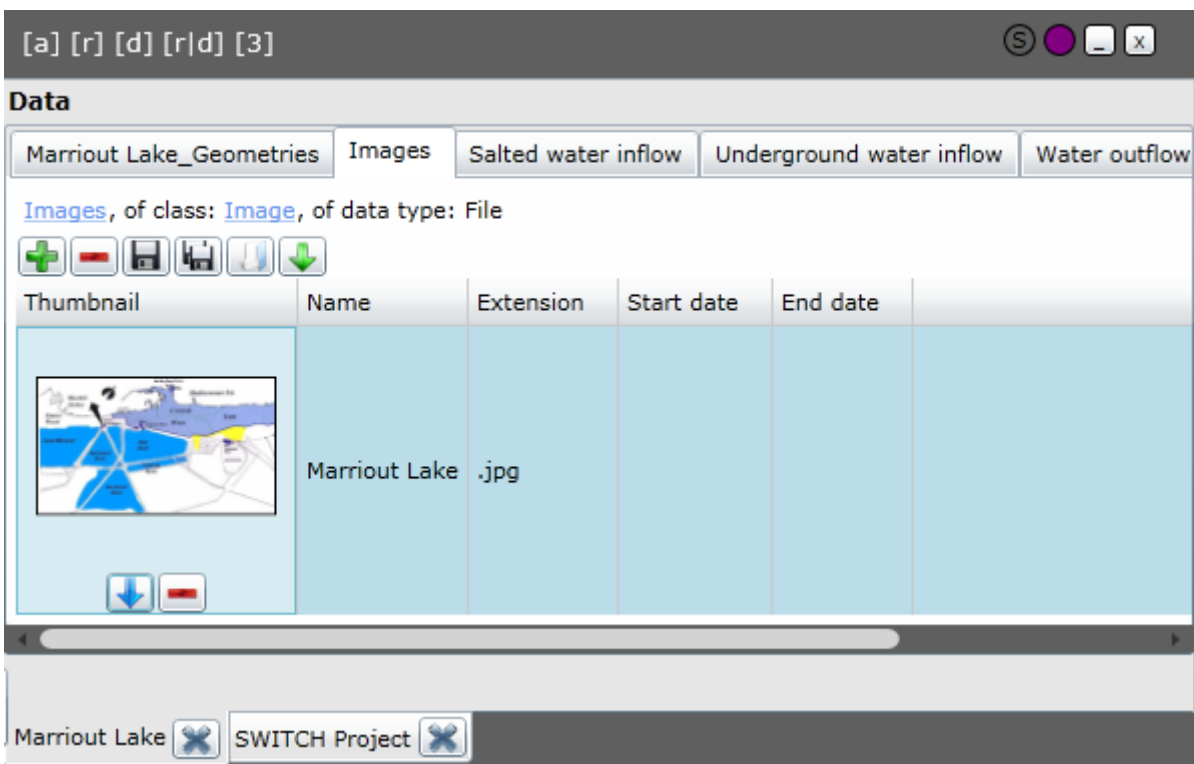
[a] [r] [d] [r|d] [3]

S _ x

Data

Marriout Lake_Geometries | Images | Salted water inflow | Underground water inflow | Water outflow

Images, of class: Image, of data type: File

| Thumbnail | Name | Extension | Start date | End date |
|---|---|---|---|---|
| | Marriout Lake | .jpg | | |

Marriout Lake | SWITCH Project